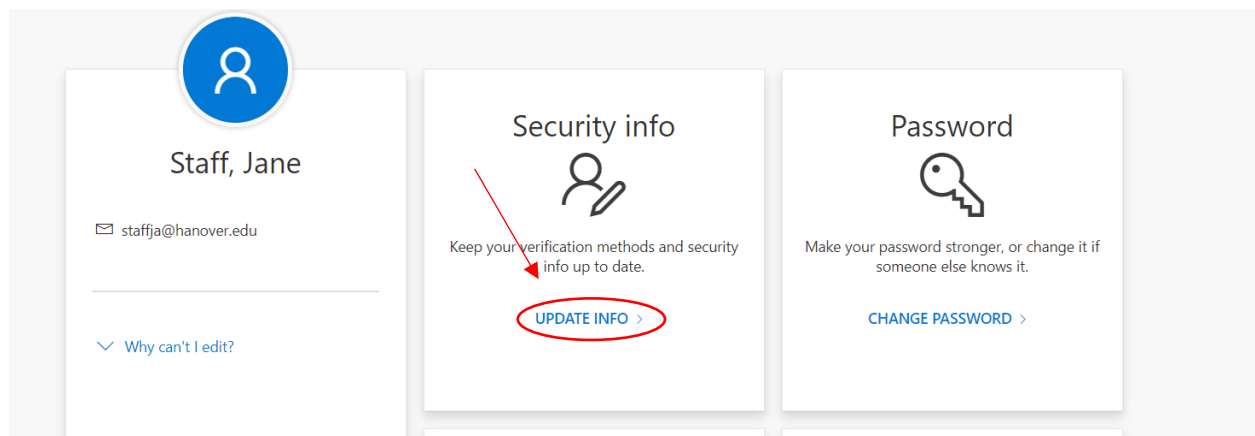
Staff, Jane

staffja@hanover.edu

Why can't I edit?

Security info

Keep your verification methods and security info up to date.

UPDATE INFO >

Password

Make your password stronger, or change it if someone else knows it.

CHANGE PASSWORD >